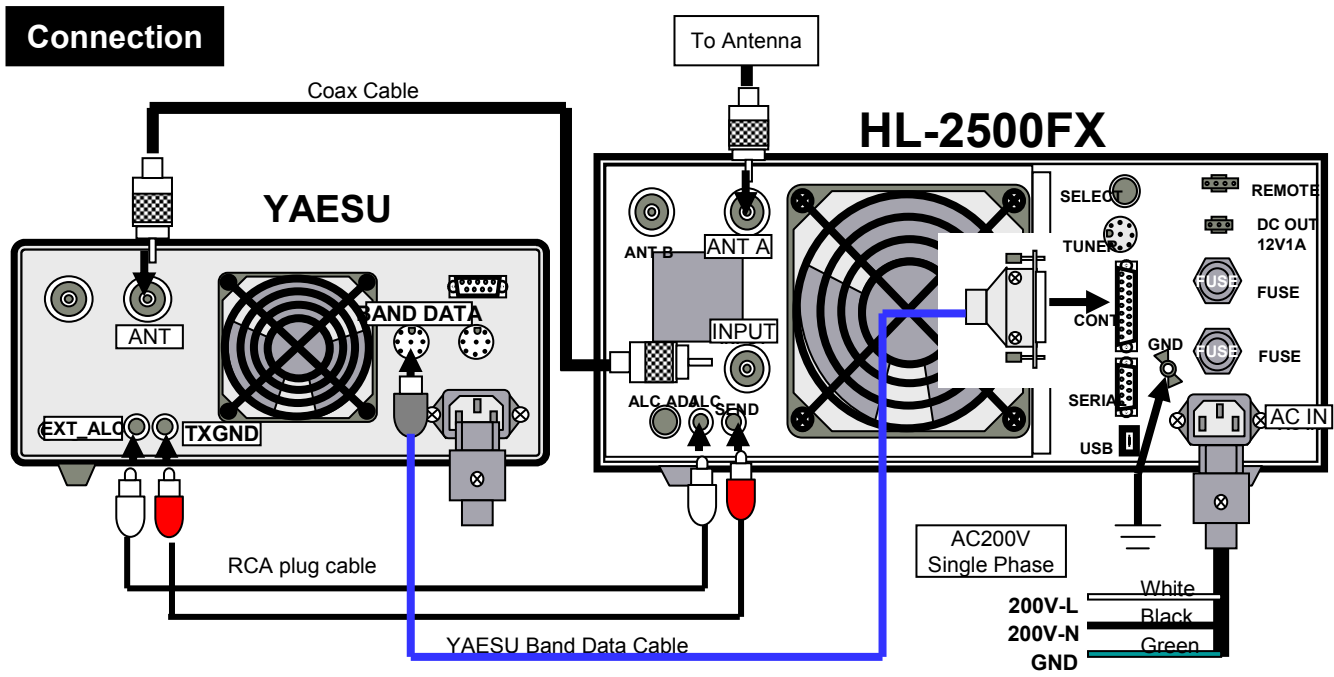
Connection

To Antenna

Coax Cable

HL-2500FX

YAESU

ANT

BAND DATA

EXT_ALC

TXGND

ANT B

ANT A

INPUT

ALC ADJ

ALC

SEND

SELECT

TUNER

CONT

SERIAL

GND

USB

REMOTE

DC OUT 12V1A

FUSE

FUSE

FUSE

FUSE

AC IN

RCA plug cable

YAESU Band Data Cable

AC200V Single Phase

White

200V-L

Black

200V-N

Green

GND